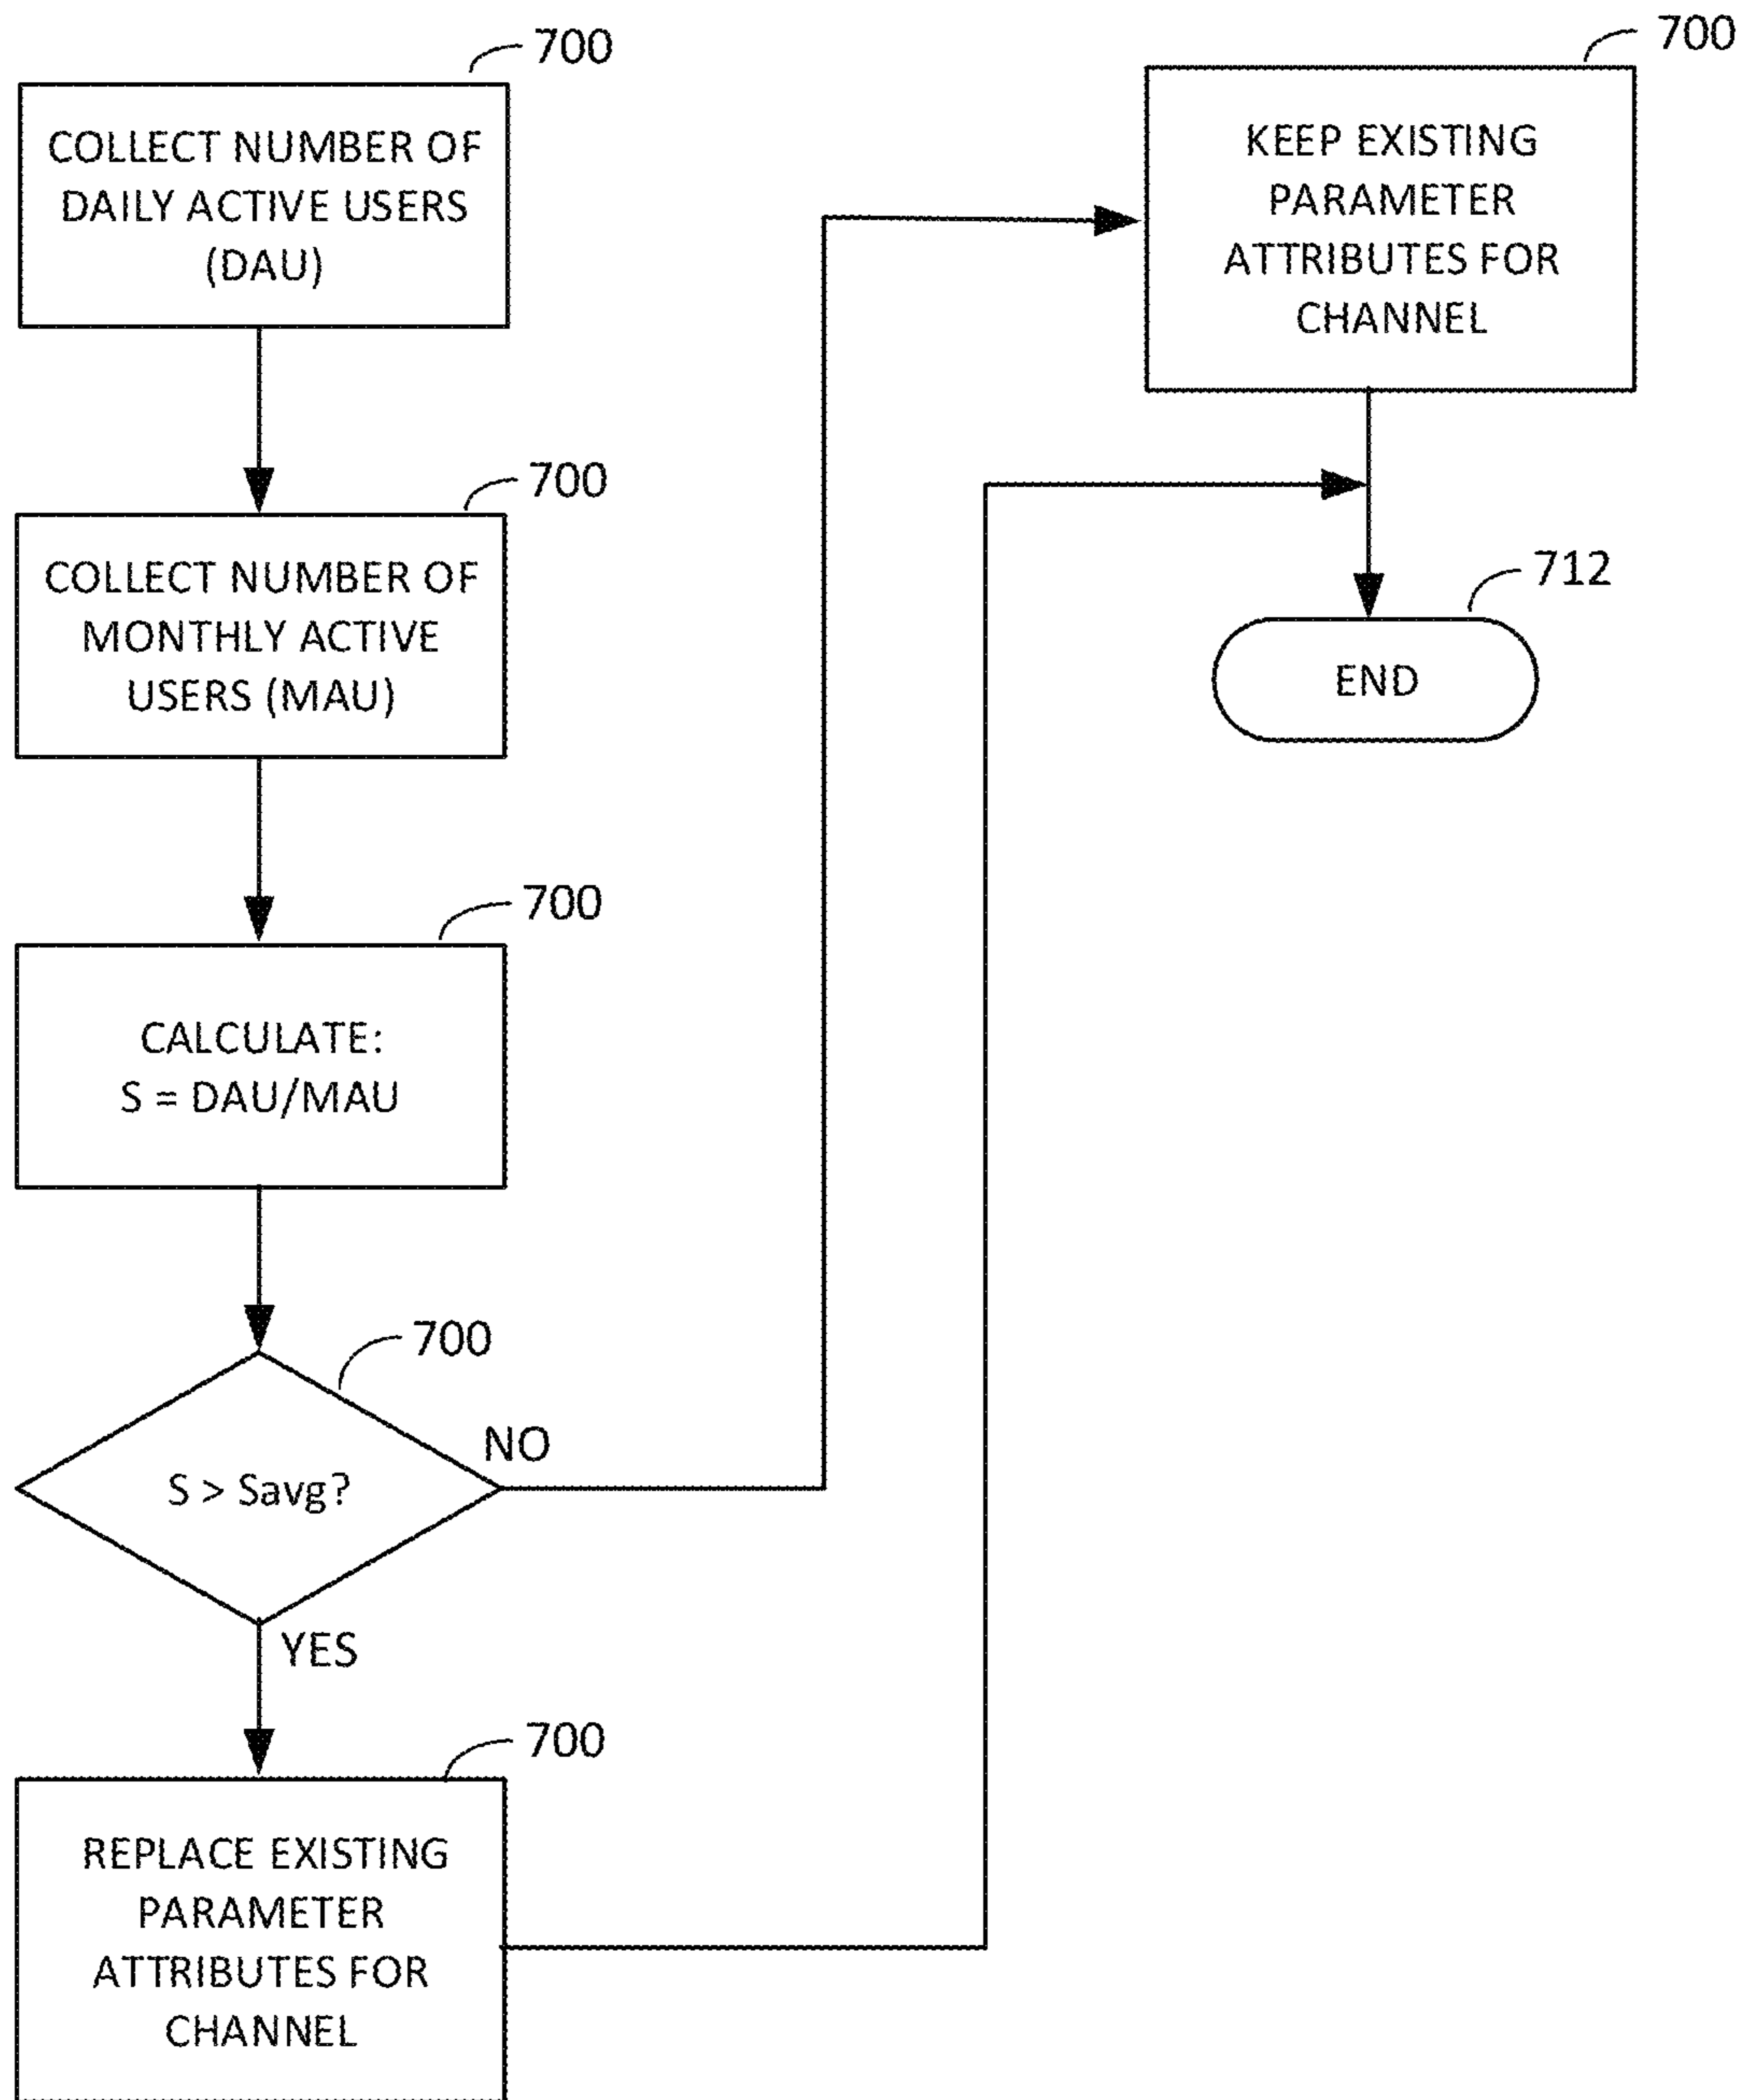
700

COLLECT NUMBER OF DAILY ACTIVE USERS (DAU)

700

COLLECT NUMBER OF MONTHLY ACTIVE USERS (MAU)

700

CALCULATE:
S = DAU/MAU

700

S > Savg?

NO

YES

700

REPLACE EXISTING PARAMETER ATTRIBUTES FOR CHANNEL

700

KEEP EXISTING PARAMETER ATTRIBUTES FOR CHANNEL

712

END